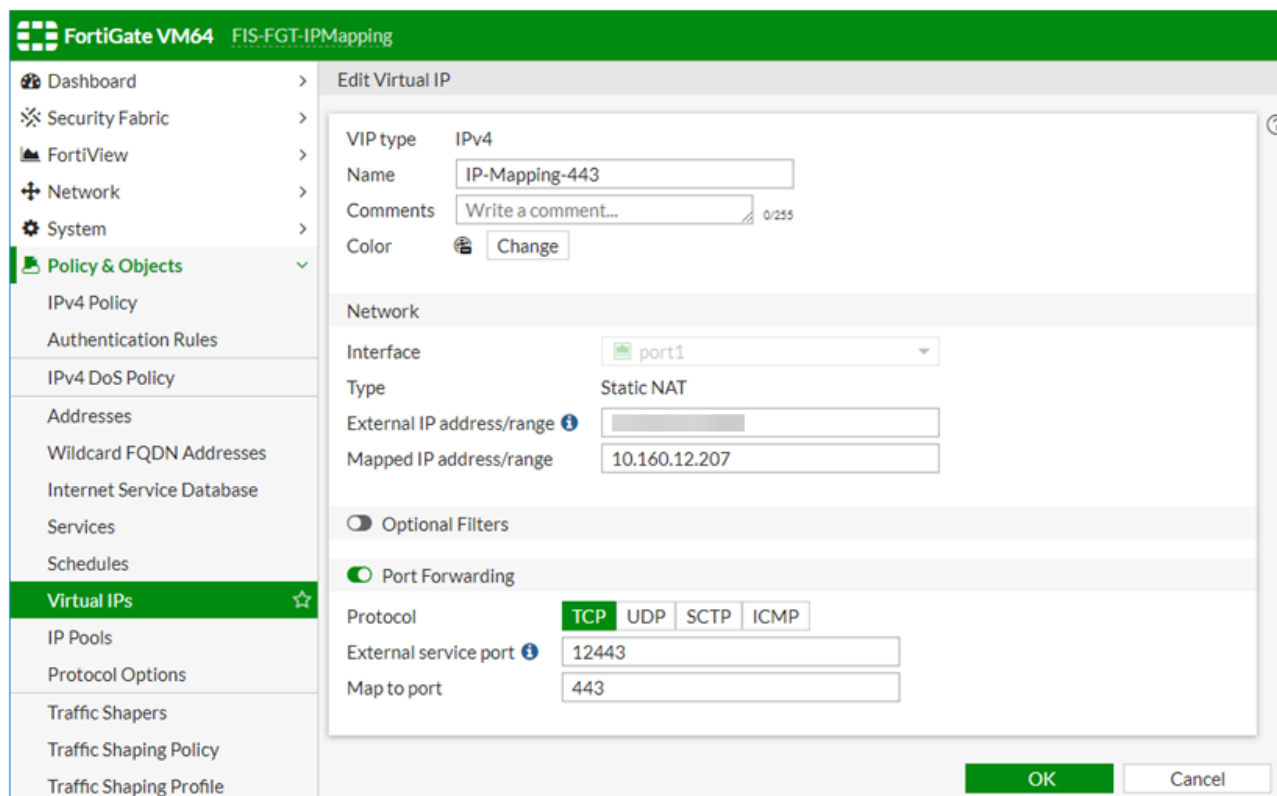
FortiGate VM64 FIS-FGT-IPMapping

Dashboard
Security Fabric
FortiView
Network
System
Policy & Objects
IPv4 Policy
Authentication Rules
IPv4 DoS Policy
Addresses
Wildcard FQDN Addresses
Internet Service Database
Services
Schedules
Virtual IPs
IP Pools
Protocol Options
Traffic Shapers
Traffic Shaping Policy
Traffic Shaping Profile

Edit Virtual IP

VIP type IPv4
Name IP-Mapping-443
Comments Write a comment... 0/255
Color Change

Network
Interface port1
Type Static NAT
External IP address/range
Mapped IP address/range 10.160.12.207

Optional Filters

Port Forwarding
Protocol TCP UDP SCTP ICMP
External service port 12443
Map to port 443

OK Cancel